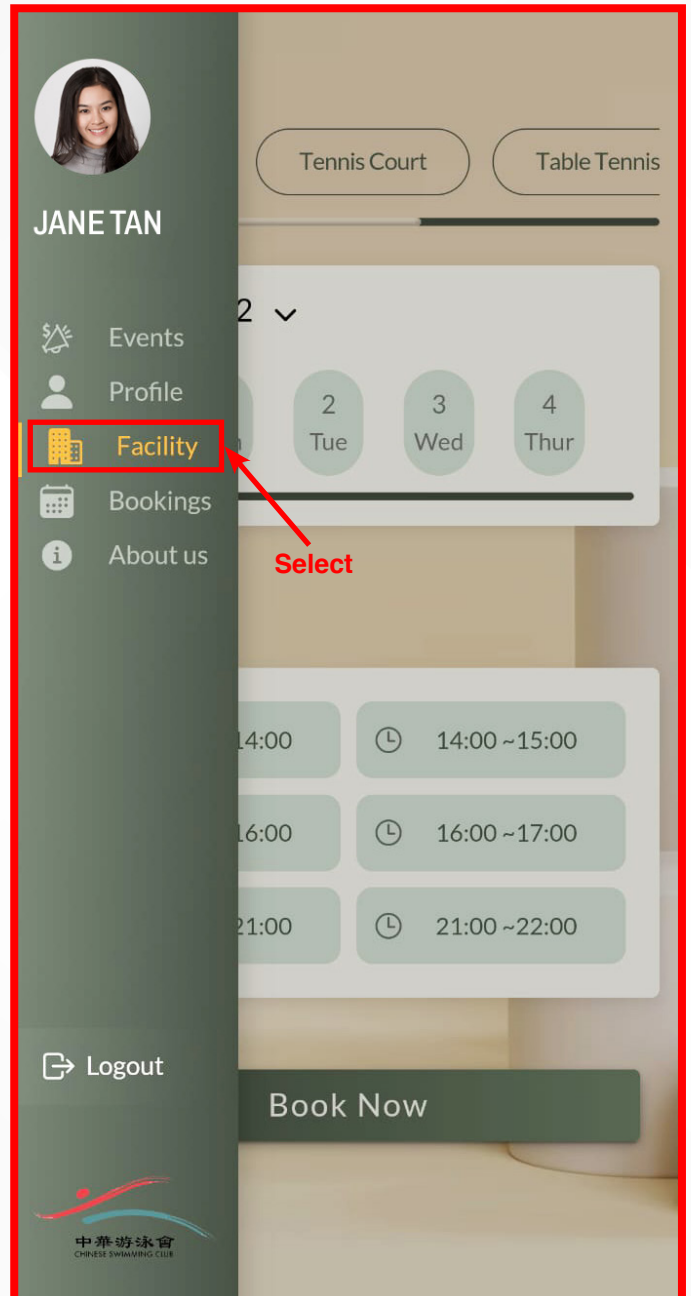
JANE TAN

Events
Profile
Facility
Bookings
About us

Select

Tennis Court
Table Tennis

2

2 Tue
3 Wed
4 Thur

14:00
14:00 ~15:00
16:00
16:00 ~17:00
21:00
21:00 ~22:00

Logout

Book Now

中華游泳會
CHINESE SWIMMING CLUB